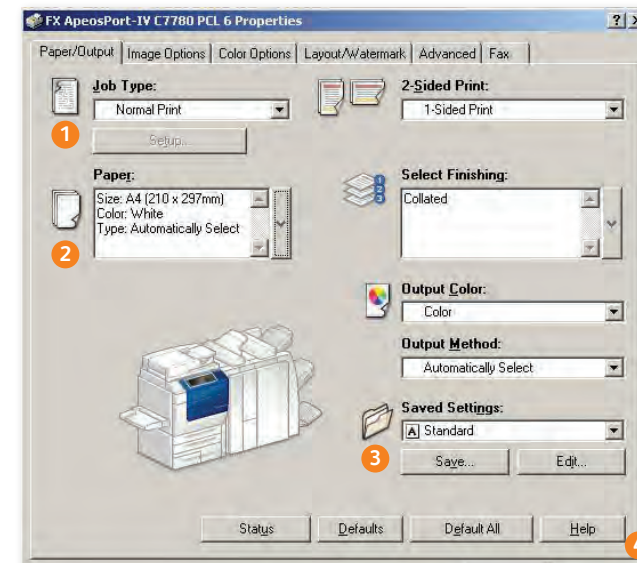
FX ApeosPort-IV C7780 PCL 6 Properties

?

Paper/Output | Image Options | Color Options | Layout/Watermark | Advanced | Fax

Job Type:
Normal Print

1

Setup...

Paper:
Size: A4 (210 x 297mm)
Color: White
Type: Automatically Select

2

2-Sided Print:
1-Sided Print

Select Finishing:
Collated

Output Color:
Color

Output Method:
Automatically Select

Saved Settings:
A Standard

3

Save...
Edit...

Status
Defaults
Default All
Help